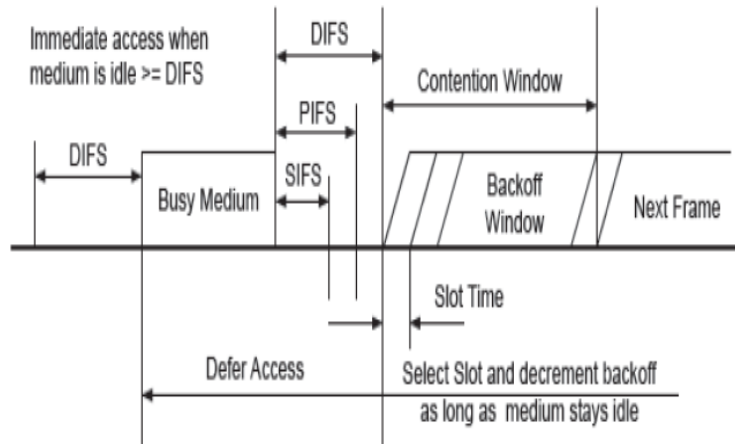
Immediate access when medium is idle >= DIFS

DIFS

Contention Window

PIFS

DIFS

SIFS

Busy Medium

Backoff Window

Next Frame

Slot Time

Defer Access

Select Slot and decrement backoff as long as medium stays idle